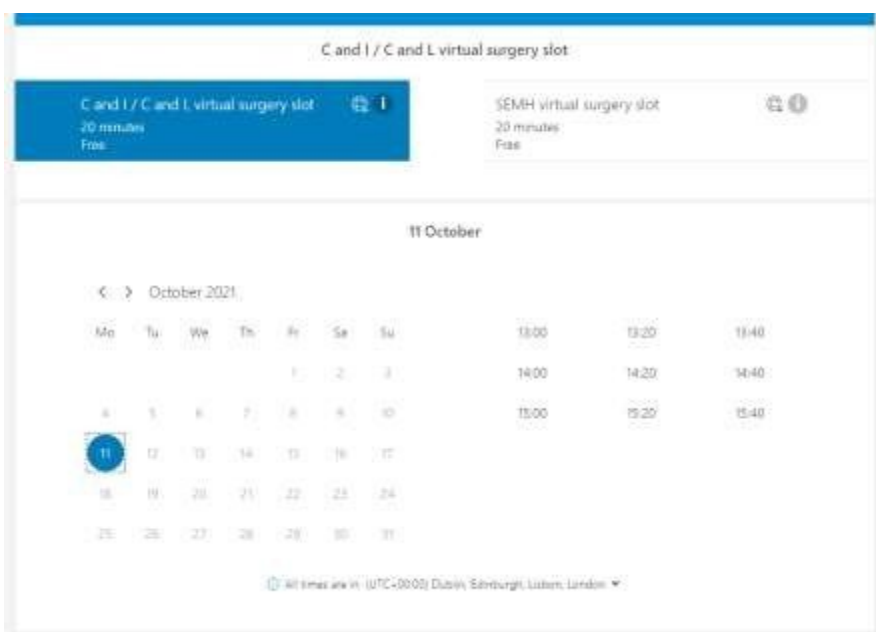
C and I / C and L virtual surgery slot

C and I / C and L virtual surgery slot
20 minutes
Free

SEMH virtual surgery slot
20 minutes
Free

11 October

October 2021

| Mo | Tu | We | Th | Fr | Sa | Su |
|---|---|---|---|---|---|---|
| | | | | 1 | 2 | 3 |
| 4 | 5 | 6 | 7 | 8 | 9 | 10 |
| 11 | 12 | 13 | 14 | 15 | 16 | 17 |
| 18 | 19 | 20 | 21 | 22 | 23 | 24 |
| 25 | 26 | 27 | 28 | 29 | 30 | 31 |

13:00 13:20 13:40
14:00 14:20 14:40
15:00 15:20 15:40

All times are in (UTC+00:00) Dublin, Edinburgh, Lisbon, London